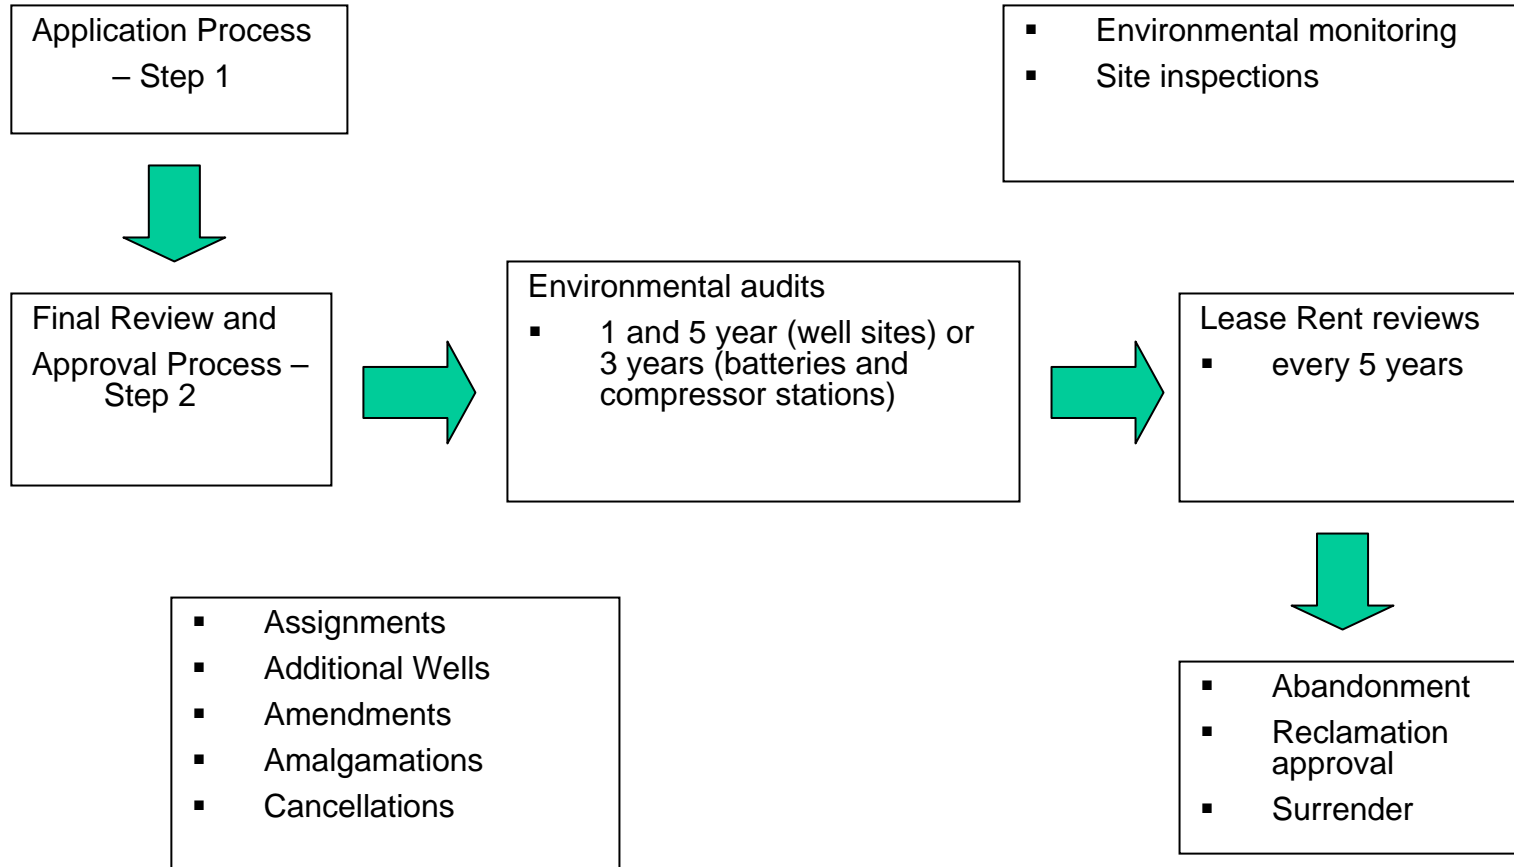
Application Process – Step 1

- Environmental monitoring
- Site inspections

Final Review and Approval Process – Step 2

Environmental audits
- 1 and 5 year (well sites) or 3 years (batteries and compressor stations)

Lease Rent reviews
- every 5 years

- Assignments
- Additional Wells
- Amendments
- Amalgamations
- Cancellations

- Abandonment
- Reclamation approval
- Surrender